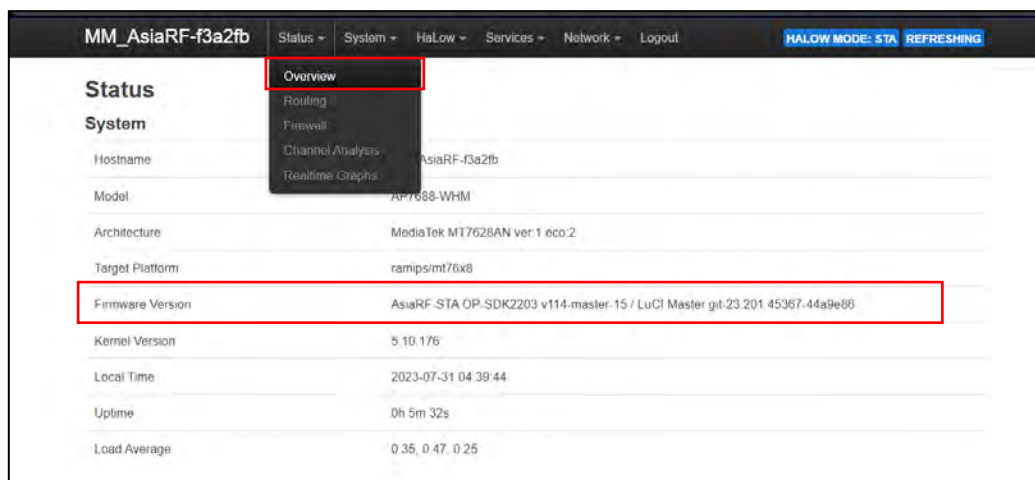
MM_AsiaRF-f3a2fb Status ▾ System ▾ HaLow ▾ Services ▾ Network ▾ Logout HALOW MODE: STA REFRESHING

Overview
Routing
Firewall
Channel Analysis
Realtime Graphs

Status

System

| | |
|---|---|
| Hostname | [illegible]AsiaRF-f3a2fb |
| Model | AP7688-WHM |
| Architecture | MediaTek MT7628AN ver:1 eco:2 |
| Target Platform | ramips/mt76x8 |
| Firmware Version | AsiaRF-STA OP-SDK2203 v114-master-15 / LuCI Master git-23.201.45367-44a9e86 |
| Kernel Version | 5.10.176 |
| Local Time | 2023-07-31 04:39:44 |
| Uptime | 0h 5m 32s |
| Load Average | 0.35, 0.47, 0.25 |